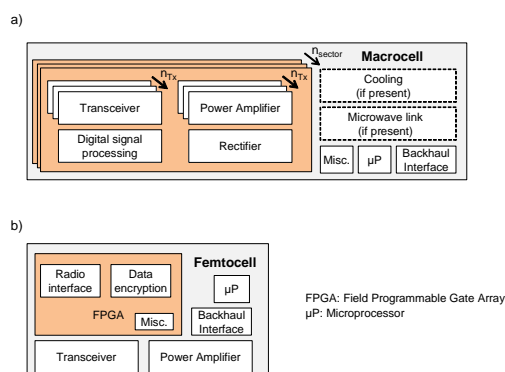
a)

$n_{sector}$

Macrocell

$n_{Tx}$

$n_{Tx}$

Transceiver

Power Amplifier

Digital signal processing

Rectifier

Cooling (if present)

Microwave link (if present)

Misc.

µP

Backhaul Interface

b)

Femtocell

Radio interface

Data encryption

µP

FPGA

Misc.

Backhaul Interface

Transceiver

Power Amplifier

FPGA: Field Programmable Gate Array
µP: Microprocessor